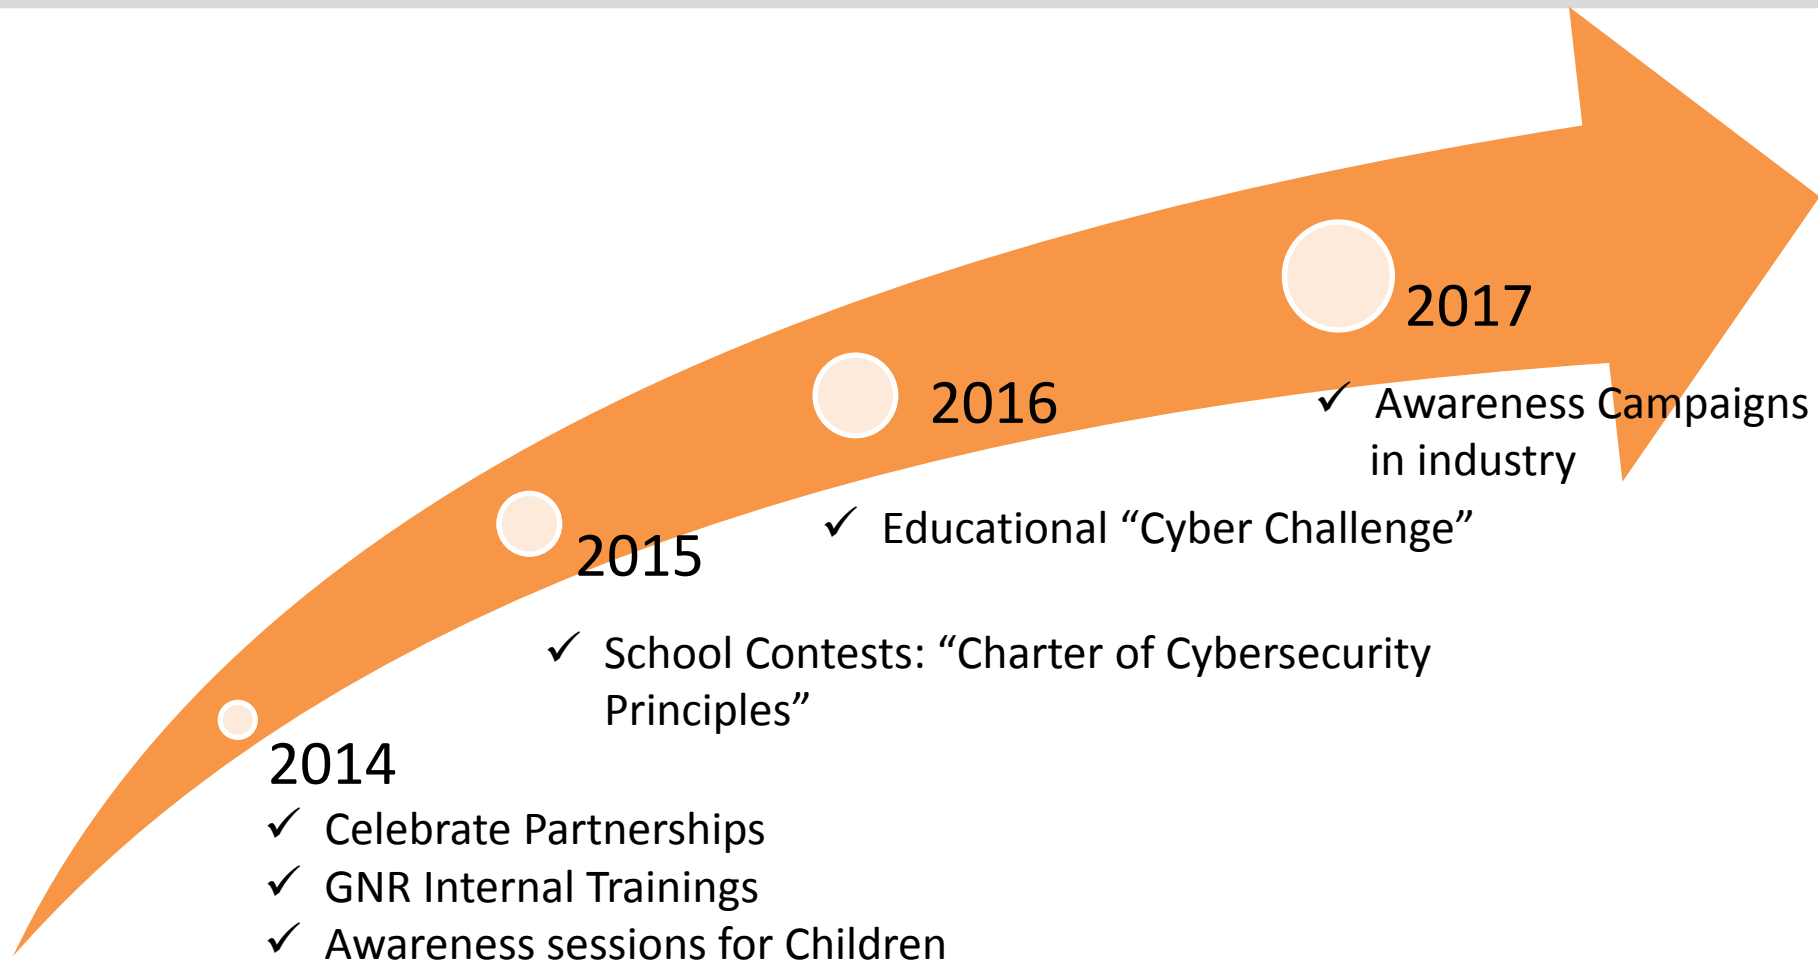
2017

✓ Awareness Campaigns in industry

2016

✓ Educational “Cyber Challenge”

2015

✓ School Contests: “Charter of Cybersecurity Principles”

2014

✓ Celebrate Partnerships
✓ GNR Internal Trainings
✓ Awareness sessions for Children